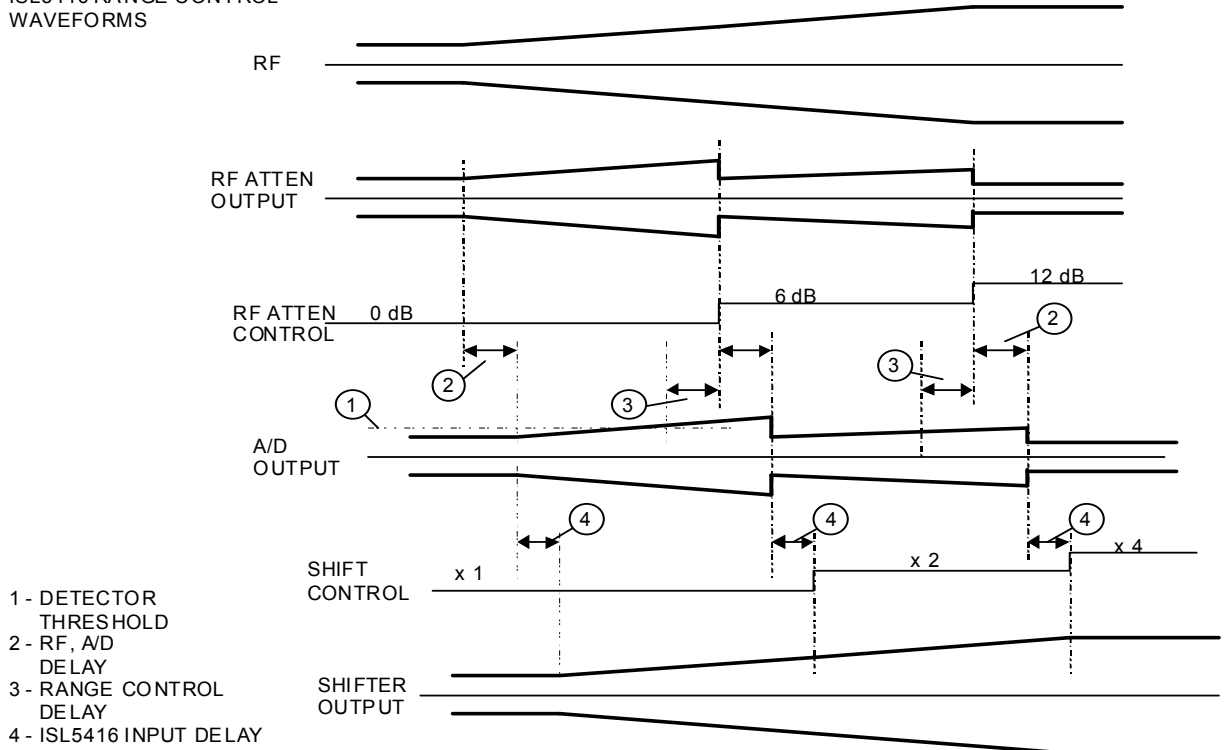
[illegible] RANGE CONTROL WAVEFORMS

RF

RF ATTEN OUTPUT

12 dB

6 dB

RF ATTEN CONTROL

0 dB

2

2

3

3

1

A/D OUTPUT

4

4

4

SHIFT CONTROL

x 1

x 2

x 4

1 - DETECTOR THRESHOLD
2 - RF, A/D DELAY
3 - RANGE CONTROL DELAY
4 - ISL5416 INPUT DELAY

SHIFTER OUTPUT